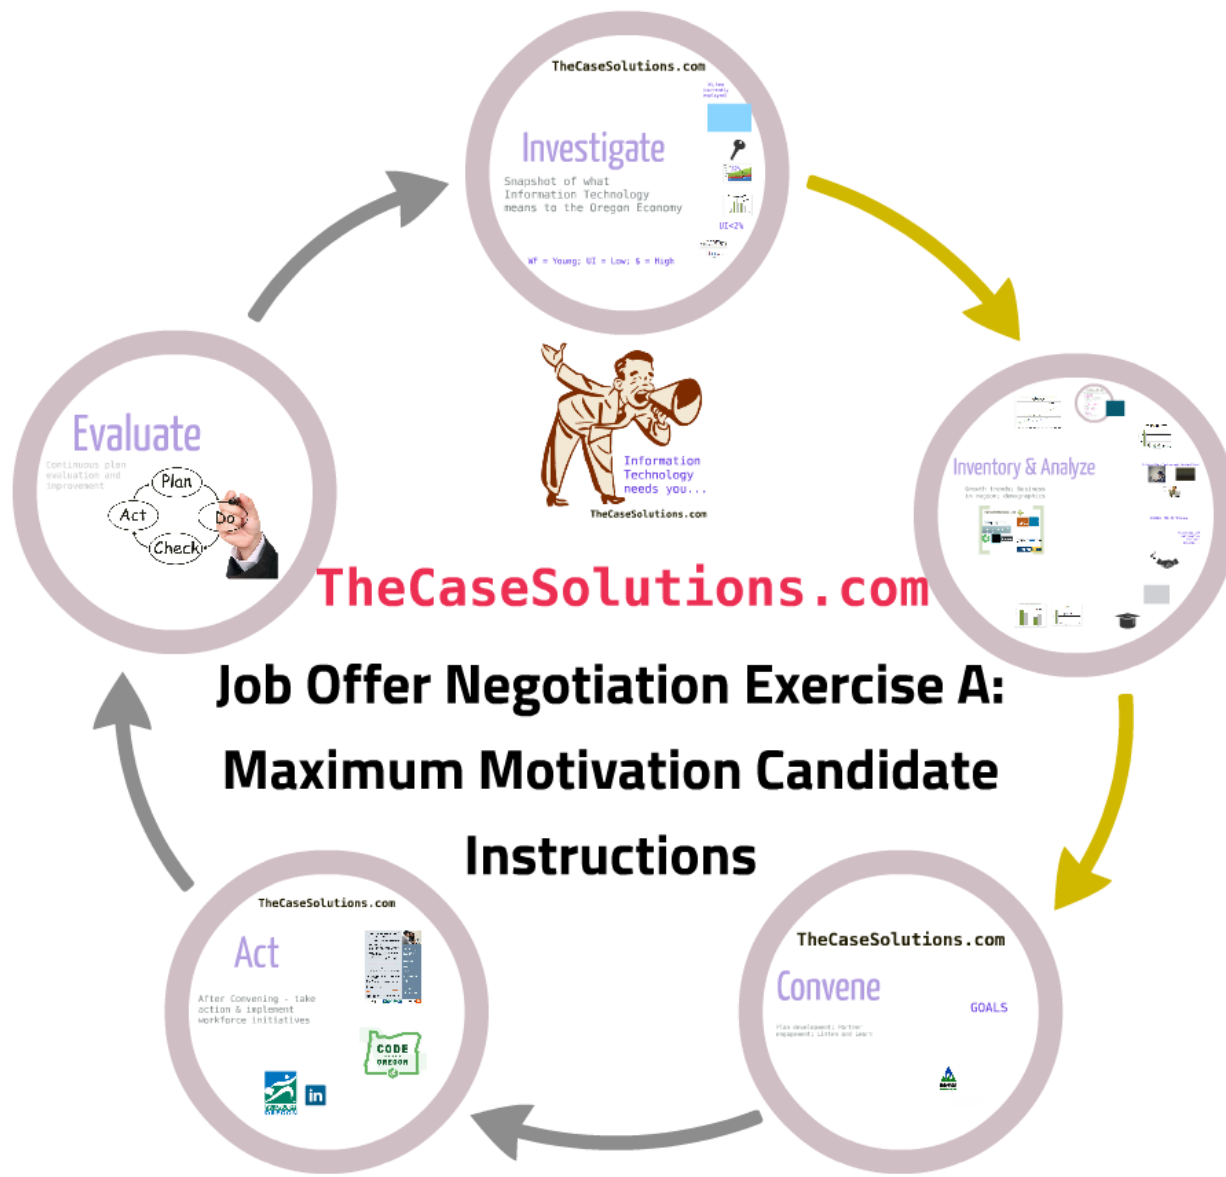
TheCaseSolutions.com

Investigate

Snapshot of what Information Technology means to the Oregon Economy

UI<2%

WF = Young; UI = Low; $ = High

Information Technology needs you...

TheCaseSolutions.com

Inventory & Analyze

Growth trends: business in region; demographics

Evaluate

Continuous plan evaluation and improvement

Plan

Do

Check

Act

TheCaseSolutions.com

Job Offer Negotiation Exercise A: Maximum Motivation Candidate Instructions

TheCaseSolutions.com

Act

After Convening - take action & implement workforce initiatives

CODE OREGON

in

TheCaseSolutions.com

Convene

GOALS

Plan development; Partner engagement; Listen and Learn